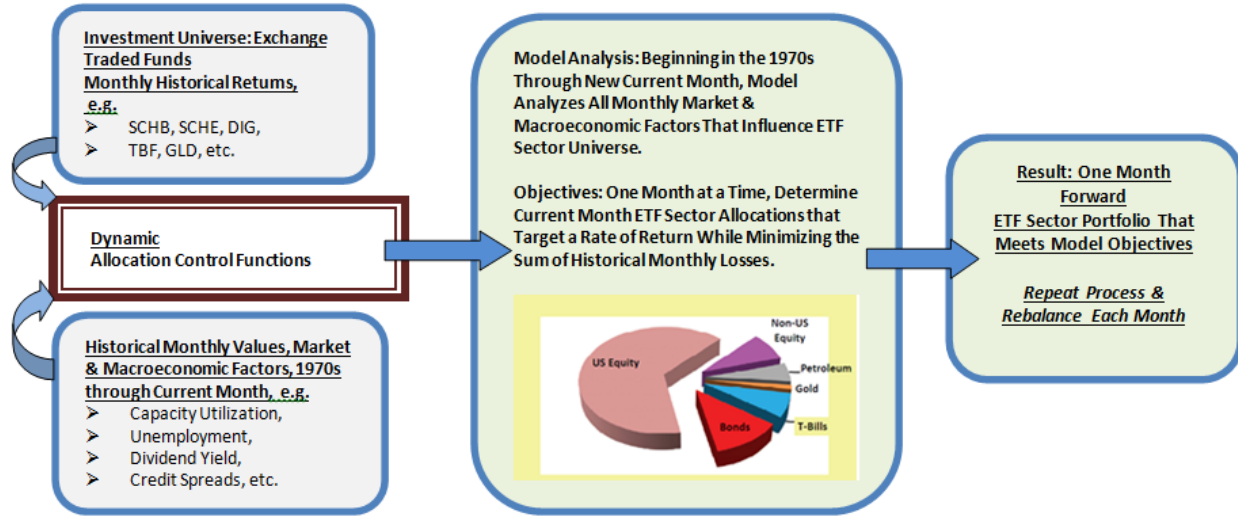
Investment Universe: Exchange Traded Funds
Monthly Historical Returns, e.g.
➢ SCHB, SCHE, DIG,
➢ TBF, GLD, etc.

Dynamic
Allocation Control Functions

Historical Monthly Values, Market & Macroeconomic Factors, 1970s through Current Month, e.g.
➢ Capacity Utilization,
➢ Unemployment,
➢ Dividend Yield,
➢ Credit Spreads, etc.

Model Analysis: Beginning in the 1970s Through New Current Month, Model Analyzes All Monthly Market & Macroeconomic Factors That Influence ETF Sector Universe.

Objectives: One Month at a Time, Determine Current Month ETF Sector Allocations that Target a Rate of Return While Minimizing the Sum of Historical Monthly Losses.

Non-US Equity
Petroleum
US Equity
Gold
Bonds
T-Bills

Result: One Month Forward
ETF Sector Portfolio That Meets Model Objectives

Repeat Process & Rebalance Each Month